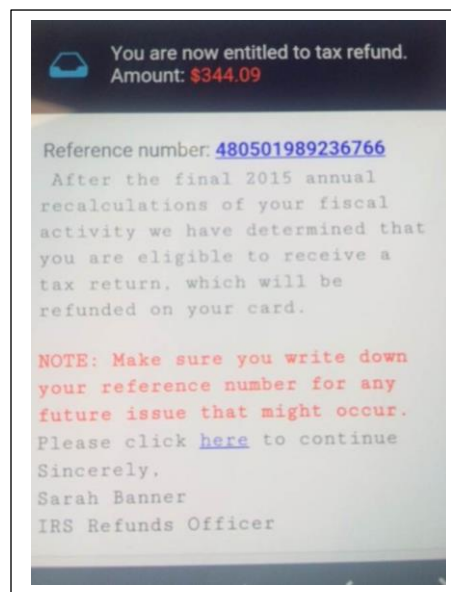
You are now entitled to tax refund.
Amount: $344.09

Reference number: 480501989236766

After the final 2015 annual recalculations of your fiscal activity we have determined that you are eligible to receive a tax return, which will be refunded on your card.

NOTE: Make sure you write down your reference number for any future issue that might occur.
Please click here to continue
Sincerely,
Sarah Banner
IRS Refunds Officer